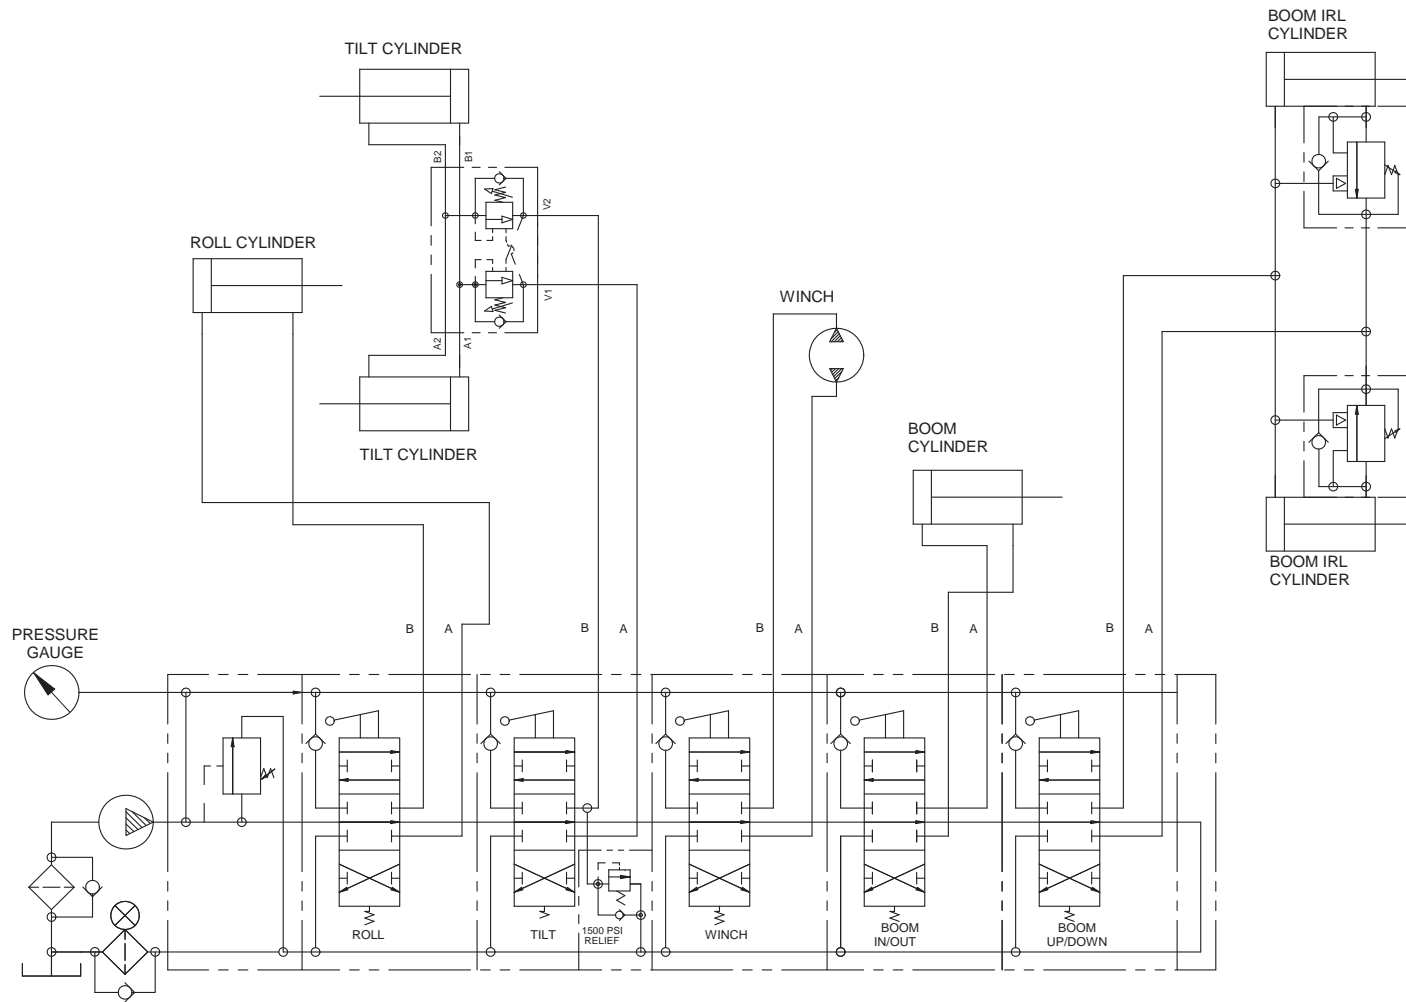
TILT CYLINDER

B2 B1

V2

V1

A2 A1

TILT CYLINDER

ROLL CYLINDER

WINCH

BOOM CYLINDER

BOOM IRL CYLINDER

BOOM IRL CYLINDER

PRESSURE GAUGE

B A B A B A B A B A

ROLL

TILT

1500 PSI RELIEF

WINCH

BOOM IN/OUT

BOOM UP/DOWN